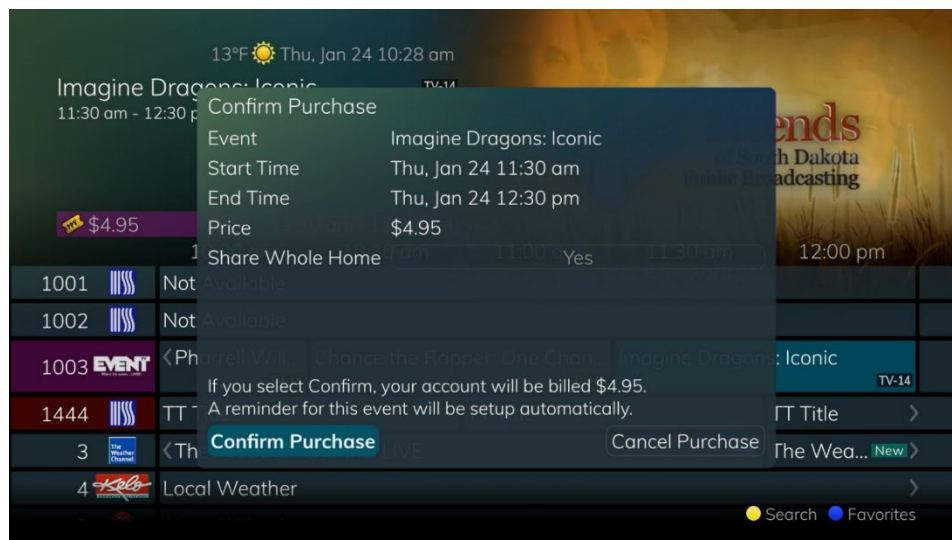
13°F Thu, Jan 24 10:28 am

Imagine Dragons: Iconic
11:30 am - 12:30 p

TV-14

$4.95

Confirm Purchase

| | |
|---|---|
| Event | Imagine Dragons: Iconic |
| Start Time | Thu, Jan 24 11:30 am |
| End Time | Thu, Jan 24 12:30 pm |
| Price | $4.95 |
| Share Whole Home | Yes |

If you select Confirm, your account will be billed $4.95.
A reminder for this event will be setup automatically.

Confirm Purchase

Cancel Purchase

Legends
South Dakota
Public Broadcasting

12:00 pm

1001 Not Available

1002 Not Available

1003 EVENT Pharrell Will... Chance the Rapper: One Chan... Imagine Dragons: Iconic TV-14

1444 TT TT Title

3 The Weather Channel The... LIVE The Wea... New

4 Kelo Local Weather

Search Favorites